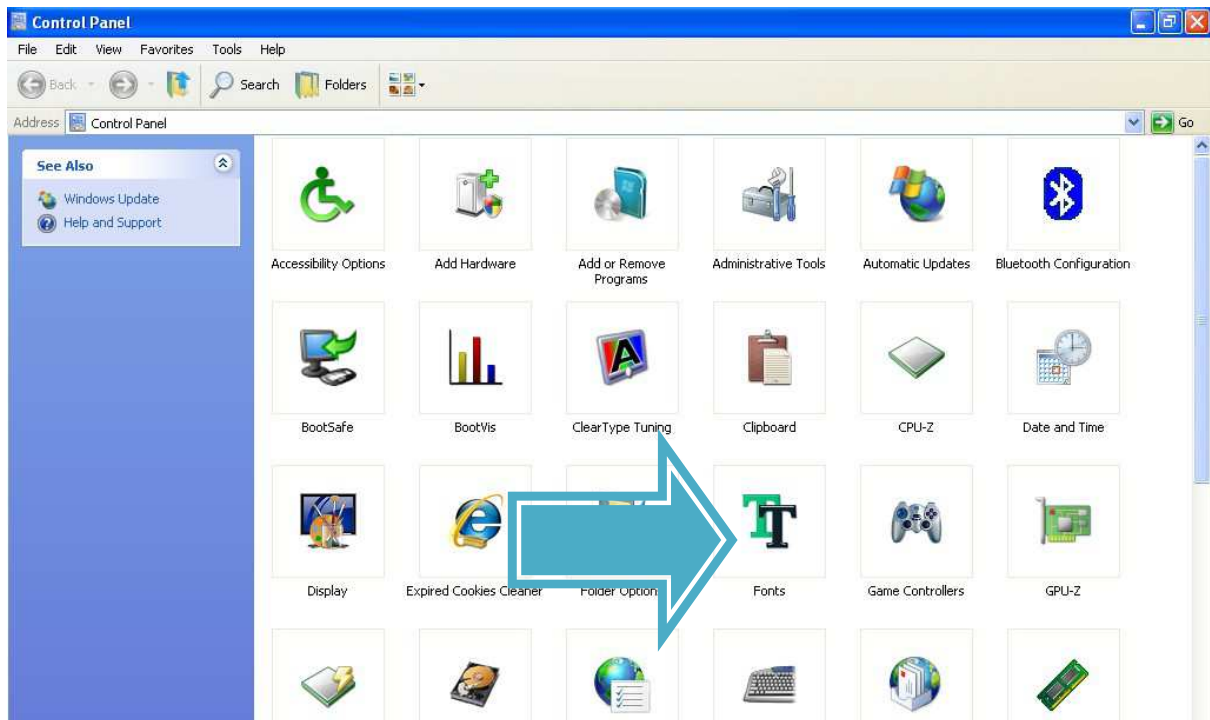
Control Panel

File Edit View Favorites Tools Help

Back Search Folders

Address Control Panel Go

See Also

Windows Update

Help and Support

Accessibility Options

Add Hardware

Add or Remove Programs

Administrative Tools

Automatic Updates

Bluetooth Configuration

BootSafe

BootVis

ClearType Tuning

Clipboard

CPU-Z

Date and Time

Display

Expired Cookies Cleaner

Folder Option

Fonts

Game Controllers

GPU-Z